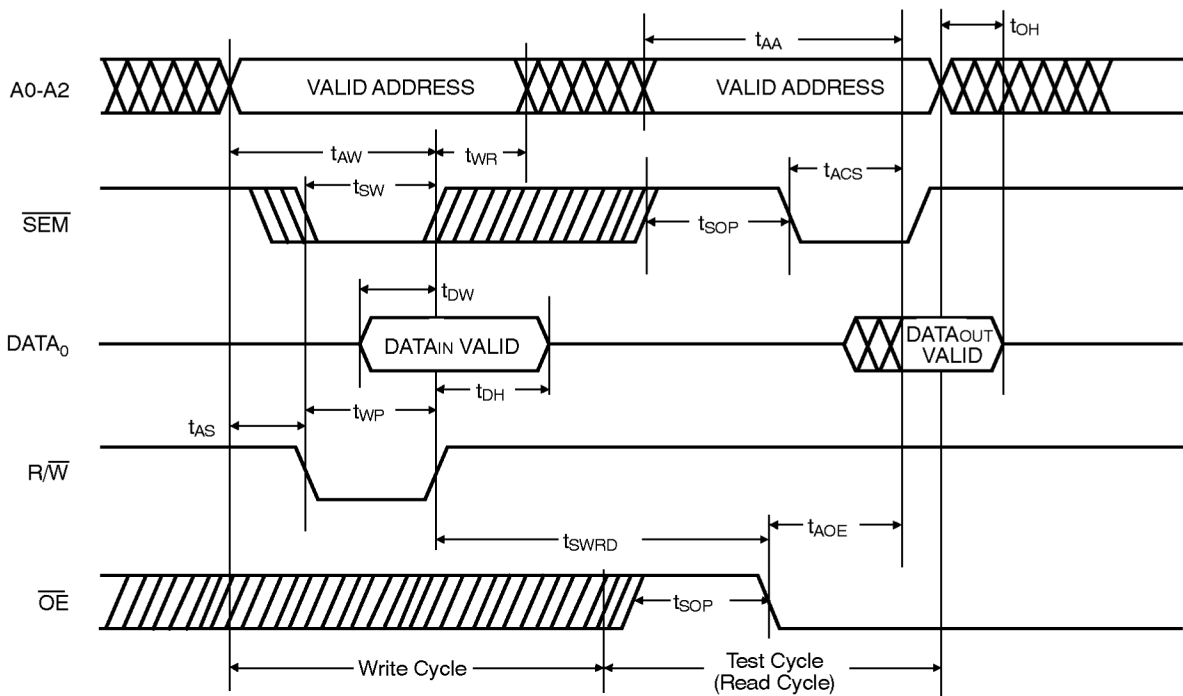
$t_{AA}$

$t_{OH}$

A0-A2

VALID ADDRESS

VALID ADDRESS

$t_{AW}$

$t_{WR}$

$t_{SW}$

$t_{ACS}$

$\overline{SEM}$

$t_{SOP}$

$t_{DW}$

$DATA_0$

DATA$_{IN}$ VALID

DATA$_{OUT}$ VALID

$t_{DH}$

$t_{AS}$

$t_{WP}$

$R/\overline{W}$

$t_{AOE}$

$t_{SWRD}$

$\overline{OE}$

$t_{SOP}$

Write Cycle

Test Cycle (Read Cycle)